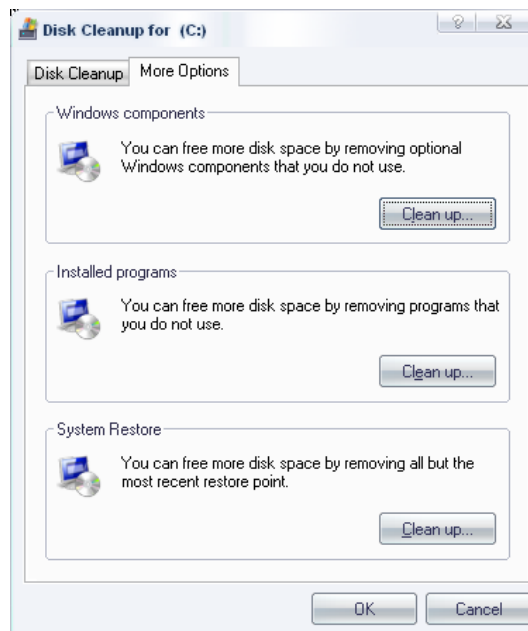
Disk Cleanup for (C:)

? X

Disk Cleanup | More Options

Windows components

You can free more disk space by removing optional Windows components that you do not use.

Clean up...

Installed programs

You can free more disk space by removing programs that you do not use.

Clean up...

System Restore

You can free more disk space by removing all but the most recent restore point.

Clean up...

OK | Cancel